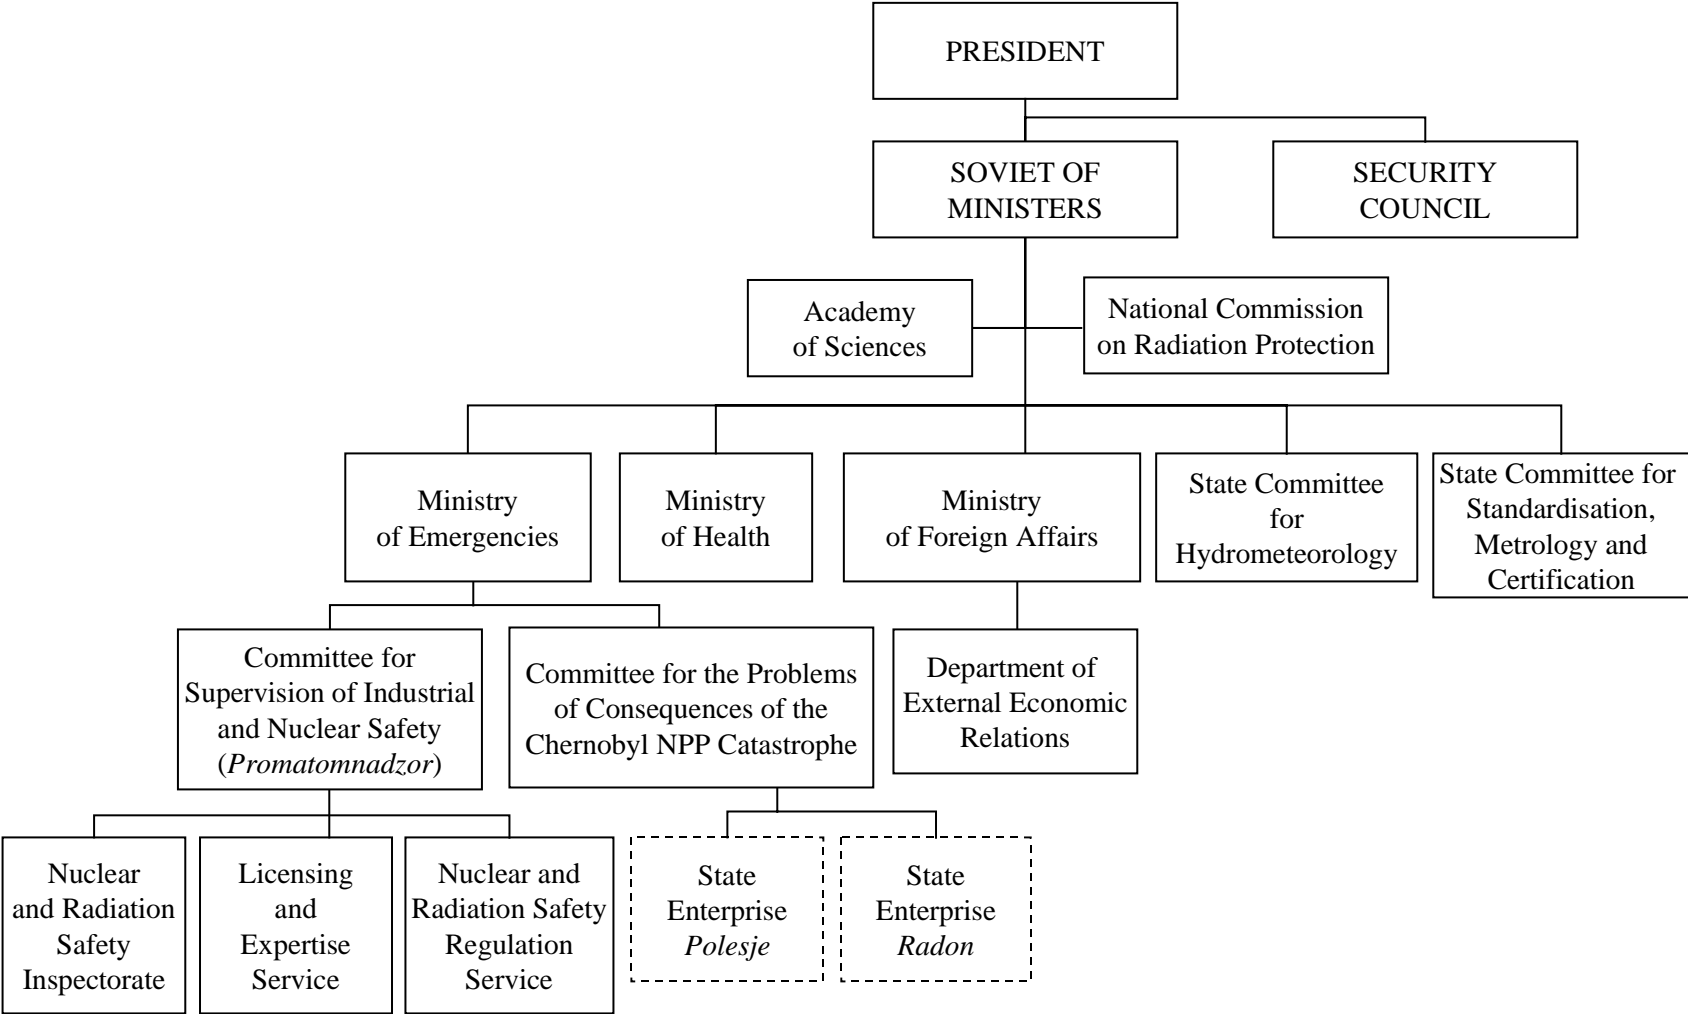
PRESIDENT

SOVIET OF MINISTERS

SECURITY COUNCIL

Academy of Sciences

National Commission on Radiation Protection

Ministry of Emergencies

Ministry of Health

Ministry of Foreign Affairs

State Committee for Hydrometeorology

State Committee for Standardisation, Metrology and Certification

Committee for Supervision of Industrial and Nuclear Safety (*Promatomnadzor*)

Committee for the Problems of Consequences of the Chernobyl NPP Catastrophe

Department of External Economic Relations

Nuclear and Radiation Safety Inspectorate

Licensing and Expertise Service

Nuclear and Radiation Safety Regulation Service

State Enterprise *Polesje*

State Enterprise *Radon*